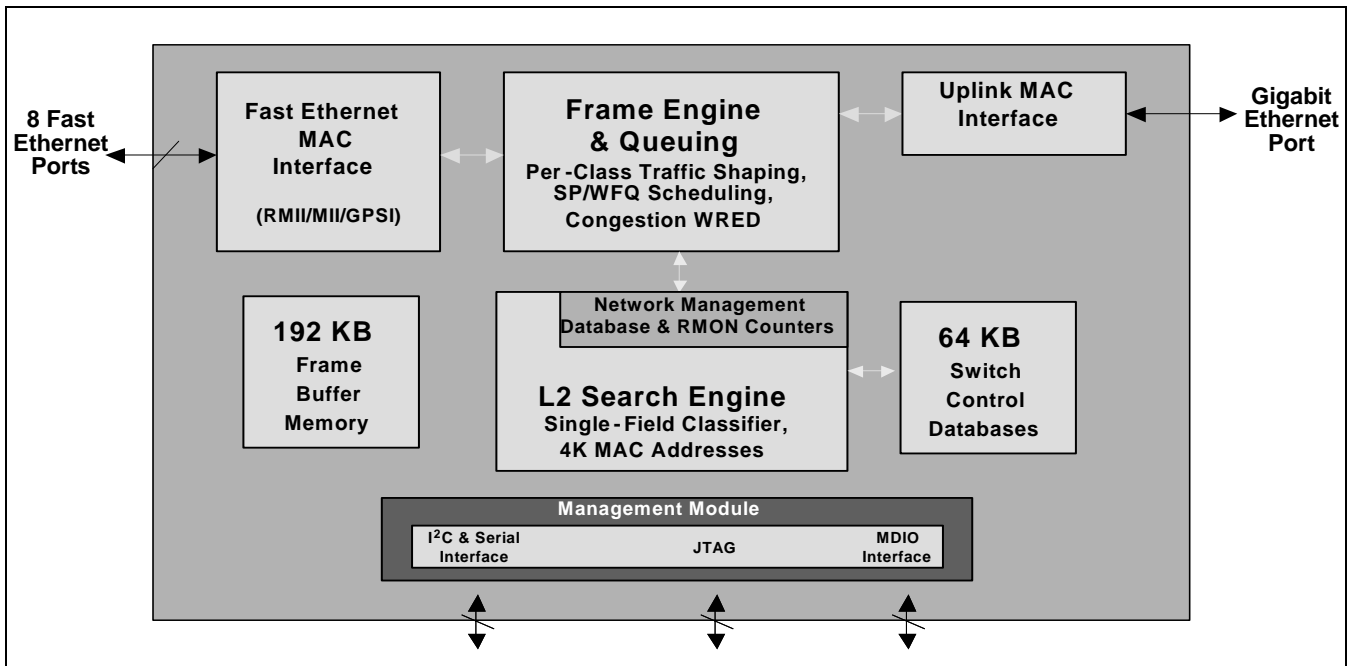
8 Fast Ethernet Ports

Fast Ethernet MAC Interface

(RMII/MII/GPSI)

Frame Engine & Queuing

Per-Class Traffic Shaping, SP/WFQ Scheduling, Congestion WRED

Uplink MAC Interface

Gigabit Ethernet Port

192 KB Frame Buffer Memory

Network Management Database & RMON Counters

L2 Search Engine

Single-Field Classifier, 4K MAC Addresses

64 KB Switch Control Databases

Management Module

I$^2$C & Serial Interface

JTAG

MDIO Interface